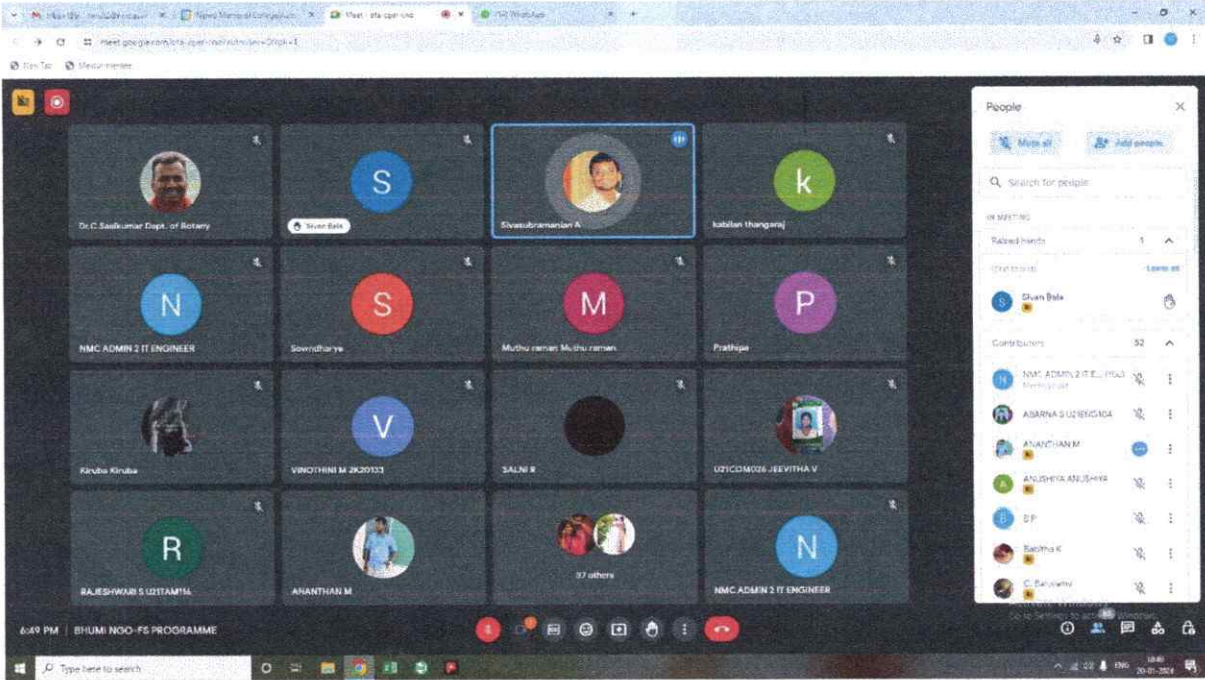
Meet - sfa-cper-vxo

meet.google.com/sfa-cper-vxo

People

Mute all

Add people

Search for people

IN MEETING

Raised hands 1

Lower all

Sivan Bala

Contributors 52

NMC ADMIN 2 IT E... (You)

ABARNA S U21ENG104

ANANTHAN M

ANUSHIYA ANUSHIYA

B P

Babitha K

C. Baluswamy

Dr.C Sasikumar Dept. of Botany

S

Sivan Bala

Sivasubramanian A

k

kabilan thangaraj

N

NMC ADMIN 2 IT ENGINEER

S

Sowndharya

M

Muthu raman Muthu raman

P

Prathipa

Kiruba Kiruba

V

VINOTHINI M 2K20133

SALNI R

U21COM026 JEEVITHA V

R

RAJESHWARI S U21TAM116

ANANTHAN M

37 others

N

NMC ADMIN 2 IT ENGINEER

6:49 PM | BHUMI NGO-FS PROGRAMME

Activate Windows
Go to Settings to activate Windows.

Type here to search

ENG
20-01-2024